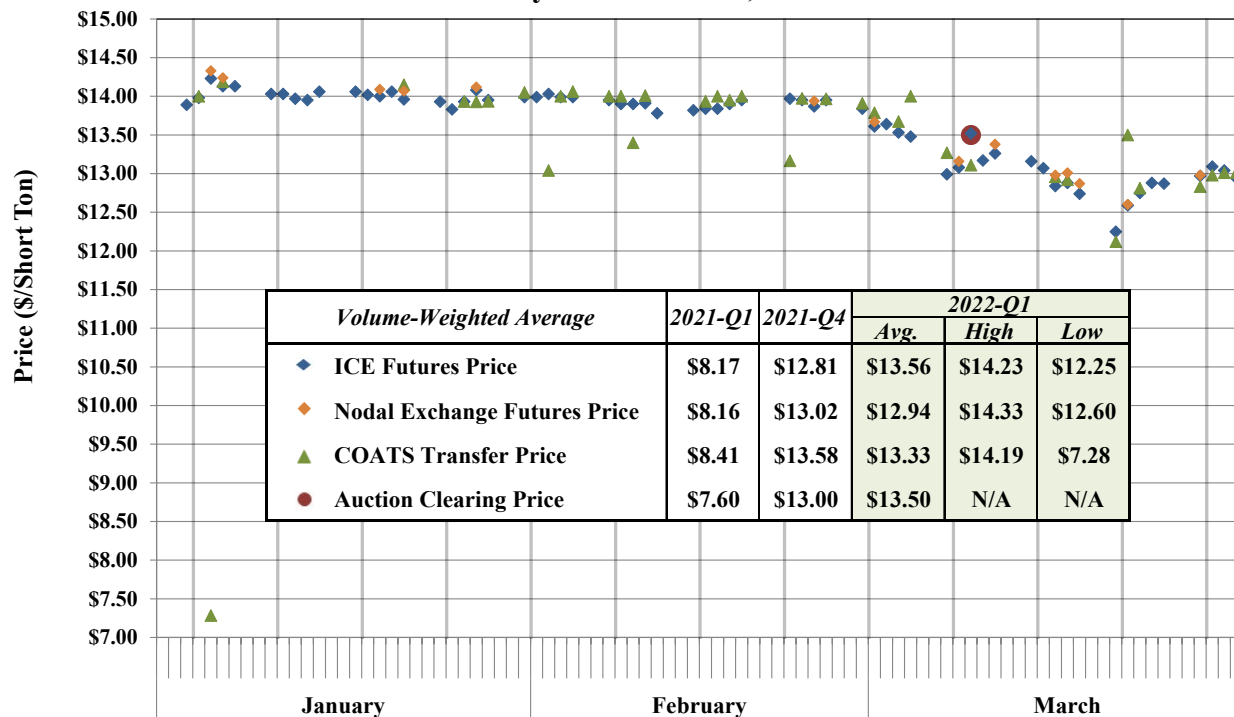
$15.00
$14.50
$14.00
$13.50
$13.00
$12.50
$12.00
$11.50
$11.00
$10.50
$10.00
$9.50
$9.00
$8.50
$8.00
$7.50
$7.00

Price ($/Short Ton)

| Volume-Weighted Average | 2021-Q1 | 2021-Q4 | 2022-Q1 Avg. | 2022-Q1 High | 2022-Q1 Low |
|---|---|---|---|---|---|
| ICE Futures Price | $8.17 | $12.81 | $13.56 | $14.23 | $12.25 |
| Nodal Exchange Futures Price | $8.16 | $13.02 | $12.94 | $14.33 | $12.60 |
| COATS Transfer Price | $8.41 | $13.58 | $13.33 | $14.19 | $7.28 |
| Auction Clearing Price | $7.60 | $13.00 | $13.50 | N/A | N/A |

January
February
March